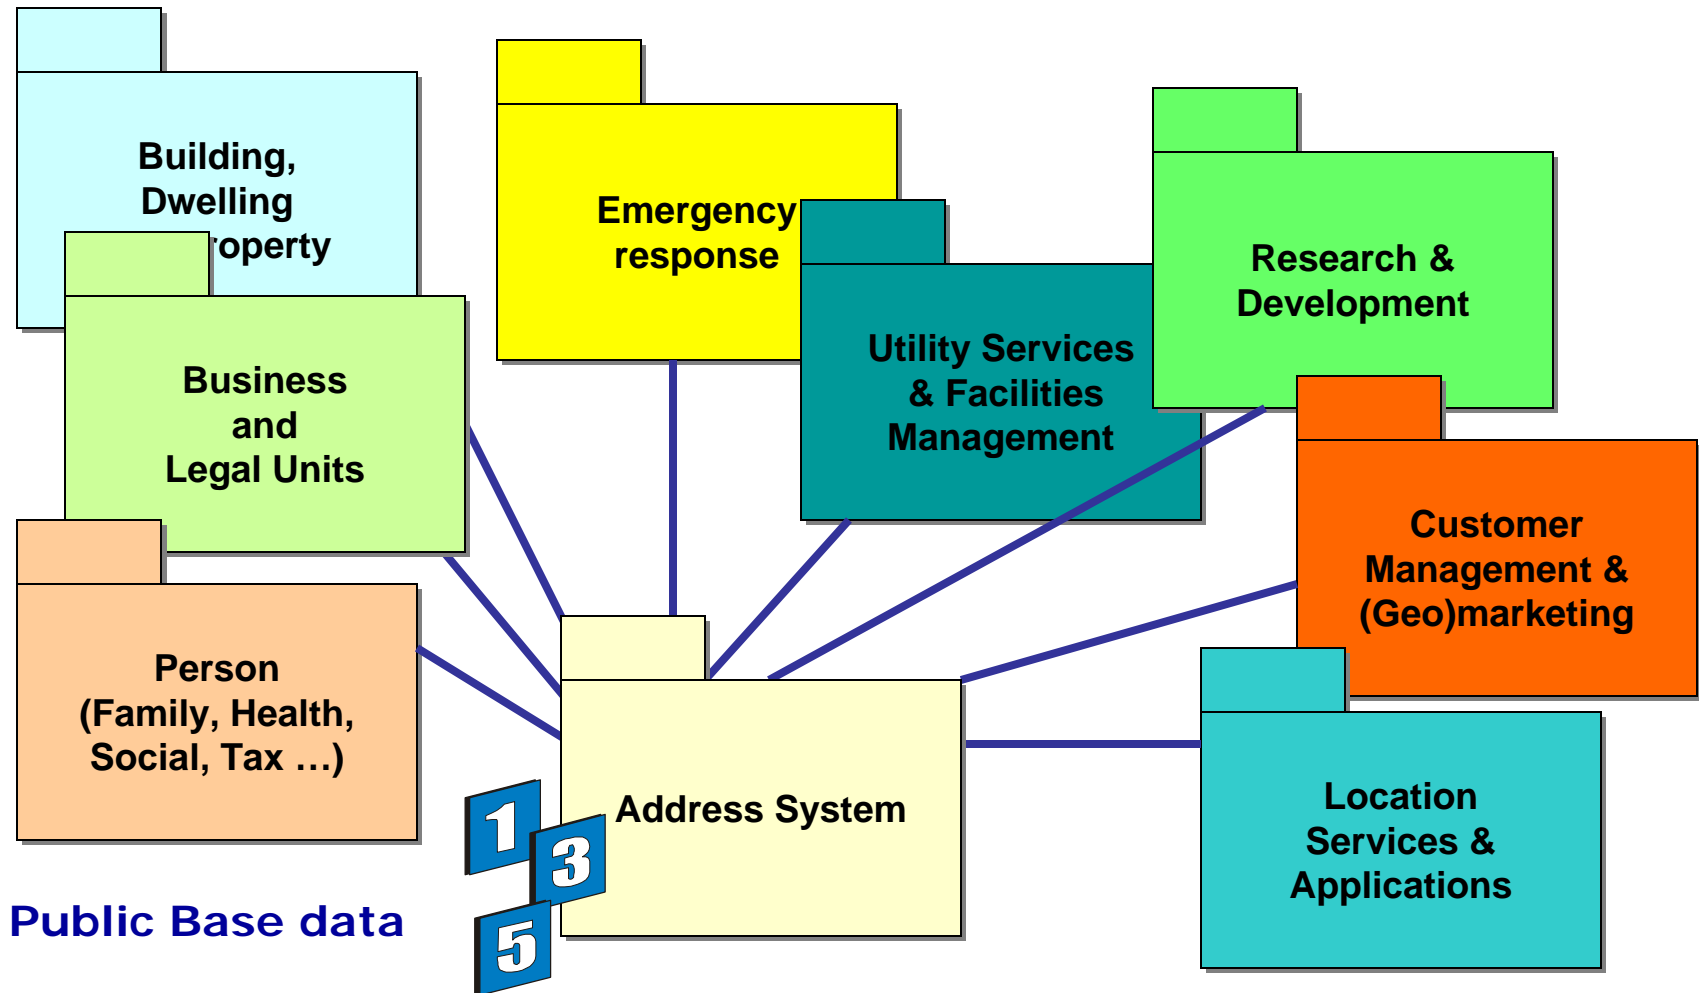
Building, Dwelling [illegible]roperty

Business and Legal Units

Person (Family, Health, Social, Tax …)

Emergency response

Utility Services & Facilities Management

Research & Development

Customer Management & (Geo)marketing

Location Services & Applications

Address System

1

3

5

Public Base data